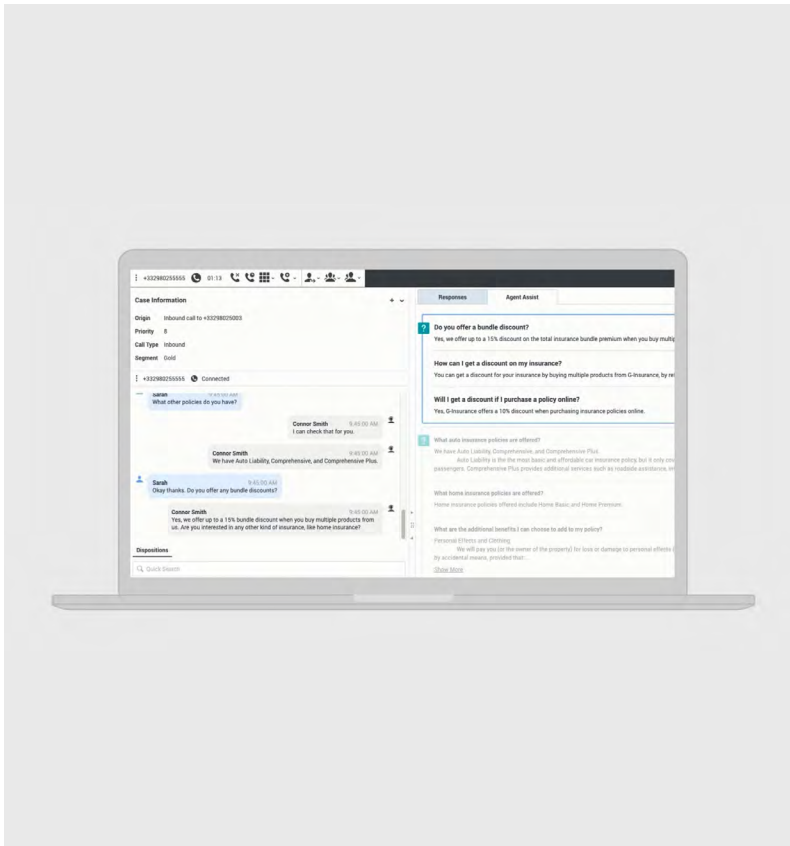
+332980255555 01:13

Case Information

Origin Inbound call to +33298025003
Priority 8
Call Type Inbound
Segment Gold

+332980255555 Connected

Sarah
What other policies do you have?

Connor Smith 9:45:00 AM
I can check that for you.

Connor Smith 9:45:00 AM
We have Auto Liability, Comprehensive, and Comprehensive Plus.

Sarah 9:45:00 AM
Okay thanks. Do you offer any bundle discounts?

Connor Smith 9:45:00 AM
Yes, we offer up to a 15% bundle discount when you buy multiple products from us. Are you interested in any other kind of insurance, like home insurance?

Dispositions

Quick Search

Responses Agent Assist

Do you offer a bundle discount?
Yes, we offer up to a 15% discount on the total insurance bundle premium when you buy multip

How can I get a discount on my insurance?
You can get a discount for your insurance by buying multiple products from G-Insurance, by re

Will I get a discount if I purchase a policy online?
Yes, G-Insurance offers a 10% discount when purchasing insurance policies online.

What auto insurance policies are offered?
We have Auto Liability, Comprehensive, and Comprehensive Plus.
Auto Liability is the the most basic and affordable car insurance policy but it only co passengers. Comprehensive Plus provides additional services such as roadside assistance, in

What home insurance policies are offered?
Home insurance policies offered include Home Basic and Home Premium.

What are the additional benefits I can choose to add to my policy?
Personal Effects and Clothing
We will pay you (or the owner of the property) for loss or damage to personal effects by accidental means, provided that...
Show More